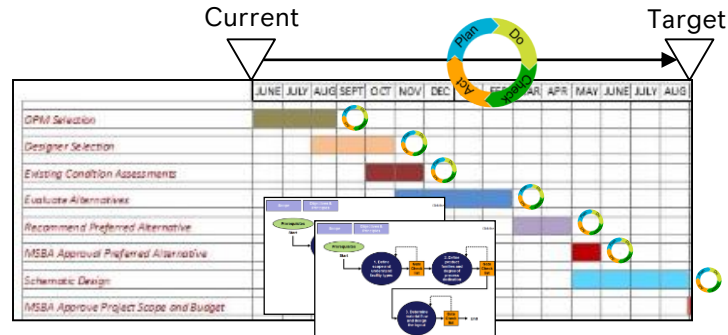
Current

Target

Plan
Do
Check
Act

| | JUNE | JULY | AUG | SEPT | OCT | NOV | DEC | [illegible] | FEB | MAR | APR | MAY | JUNE | JULY | AUG |
|---|---|---|---|---|---|---|---|---|---|---|---|---|---|---|---|
| OPM Selection | | | | | | | | | | | | | | | |
| Designer Selection | | | | | | | | | | | | | | | |
| Existing Condition Assessments | | | | | | | | | | | | | | | |
| Evaluate Alternatives | | | | | | | | | | | | | | | |
| Recommend Preferred Alternative | | | | | | | | | | | | | | | |
| MSBA Approval Preferred Alternative | | | | | | | | | | | | | | | |
| Schematic Design | | | | | | | | | | | | | | | |
| MSBA Approve Project Scope and Budget | | | | | | | | | | | | | | | |

Prerequisites
Start
Prerequisites
Start
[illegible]